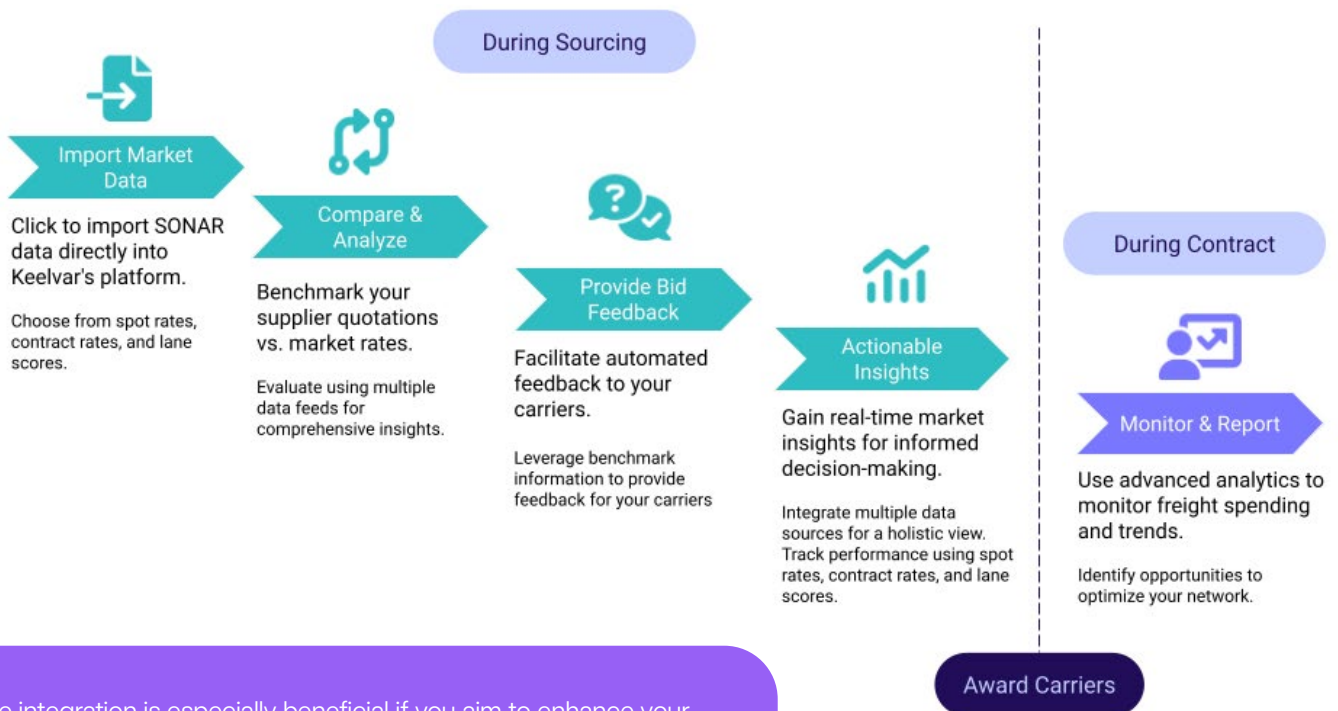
During Sourcing

Import Market Data

Click to import SONAR data directly into Keelvar's platform.

Choose from spot rates, contract rates, and lane scores.

Compare & Analyze

Benchmark your supplier quotations vs. market rates.

Evaluate using multiple data feeds for comprehensive insights.

Provide Bid Feedback

Facilitate automated feedback to your carriers.

Leverage benchmark information to provide feedback for your carriers

Actionable Insights

Gain real-time market insights for informed decision-making.

Integrate multiple data sources for a holistic view. Track performance using spot rates, contract rates, and lane scores.

During Contract

Monitor & Report

Use advanced analytics to monitor freight spending and trends.

Identify opportunities to optimize your network.

Award Carriers

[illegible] integration is especially beneficial if you aim to enhance your